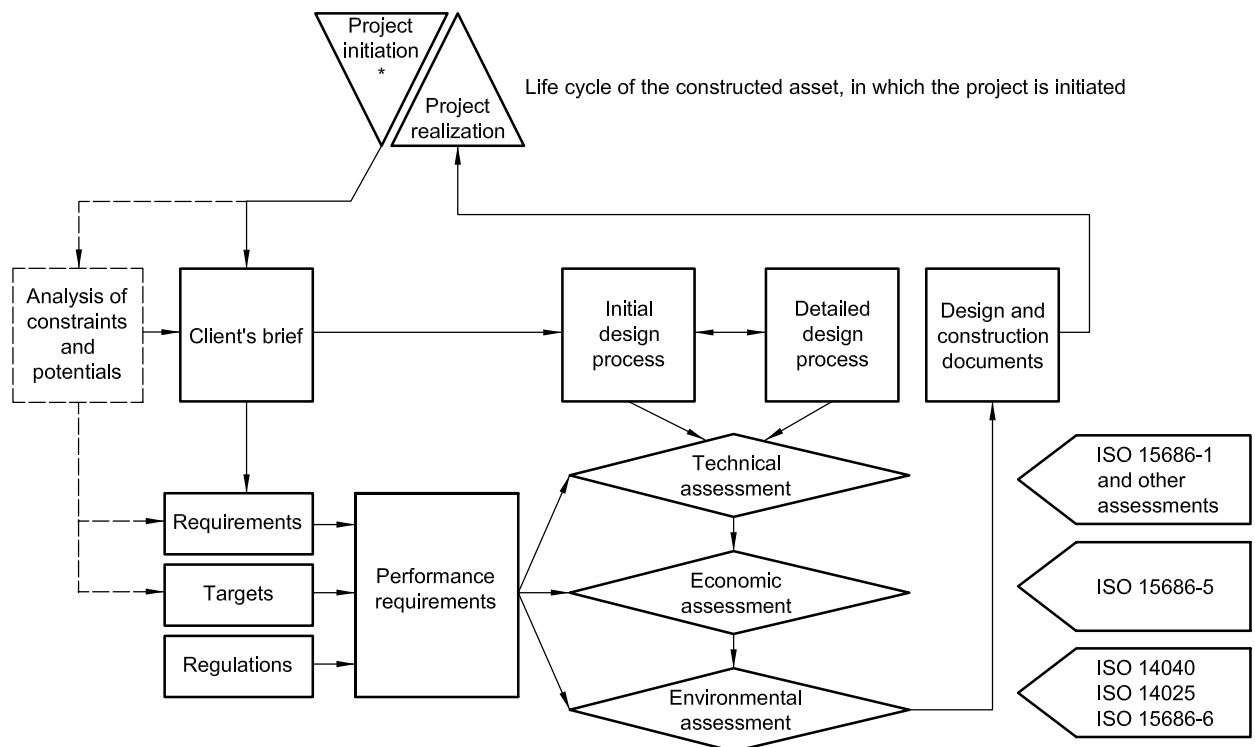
Project initiation
*

Project realization

Life cycle of the constructed asset, in which the project is initiated

Analysis of constraints and potentials

Client's brief

Initial design process

Detailed design process

Design and construction documents

Technical assessment

ISO 15686-1 and other assessments

Requirements

Targets

Regulations

Performance requirements

Economic assessment

ISO 15686-5

Environmental assessment

ISO 14040
ISO 14025
ISO 15686-6